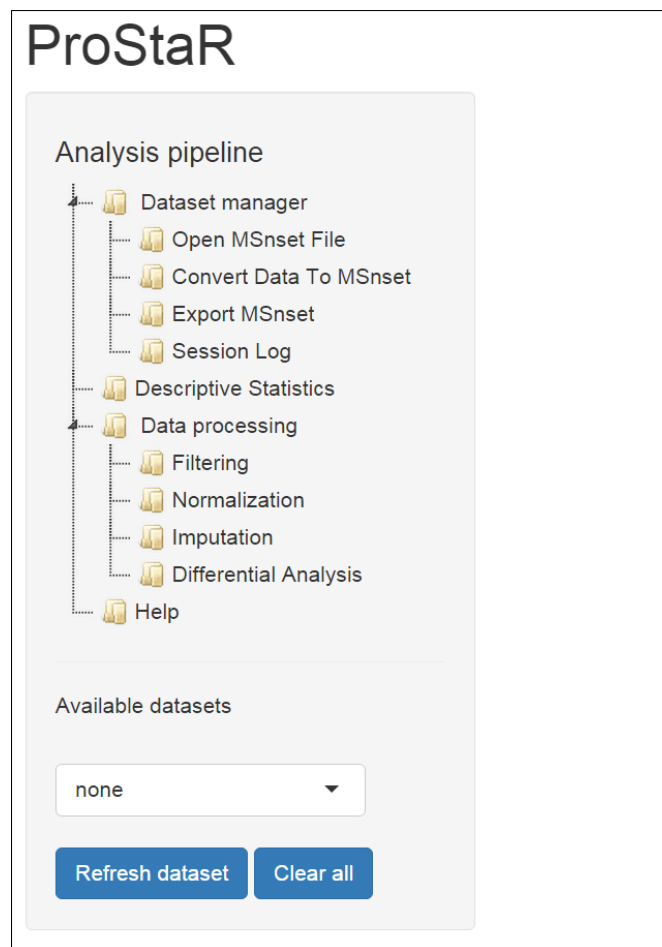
ProStaR

Analysis pipeline

Dataset manager
Open MSnset File
Convert Data To MSnset
Export MSnset
Session Log
Descriptive Statistics
Data processing
Filtering
Normalization
Imputation
Differential Analysis
Help

Available datasets

none

Refresh dataset
Clear all